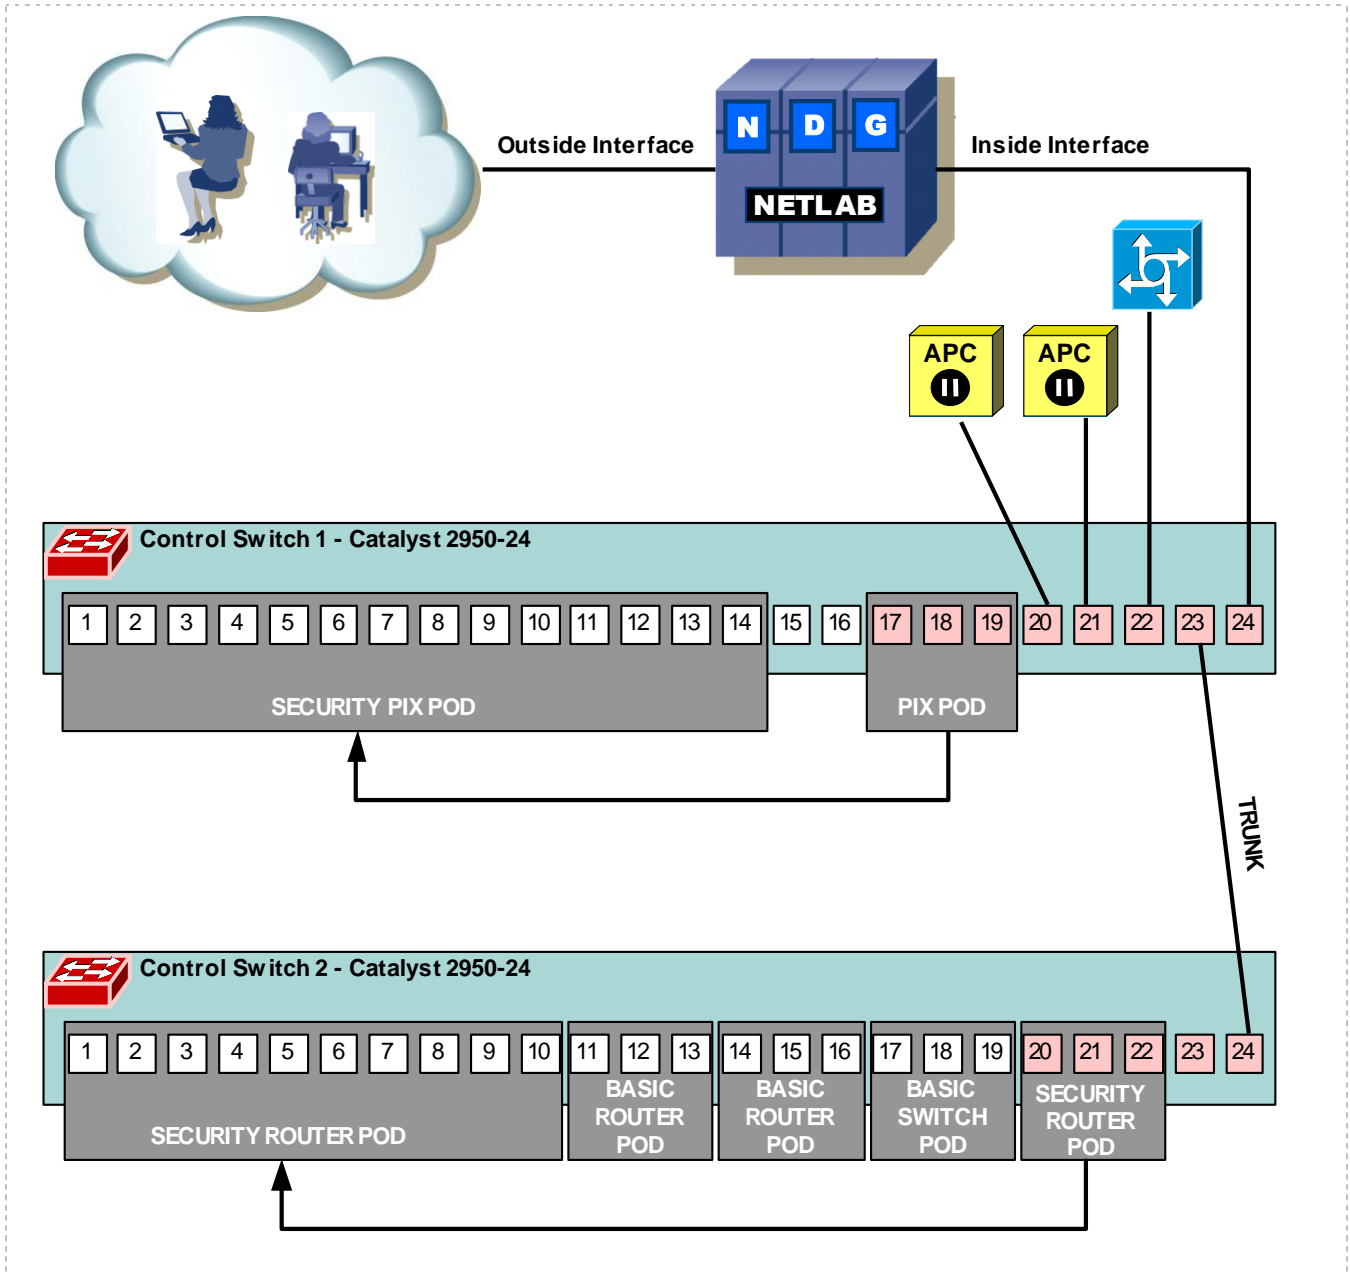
Outside Interface

N D G

NETLAB

Inside Interface

APC

APC

Control Switch 1 - Catalyst 2950-24

1 2 3 4 5 6 7 8 9 10 11 12 13 14 15 16 17 18 19 20 21 22 23 24

SECURITY PIX POD

PIX POD

TRUNK

Control Switch 2 - Catalyst 2950-24

1 2 3 4 5 6 7 8 9 10 11 12 13 14 15 16 17 18 19 20 21 22 23 24

SECURITY ROUTER POD

BASIC ROUTER POD

BASIC ROUTER POD

BASIC SWITCH POD

SECURITY ROUTER POD